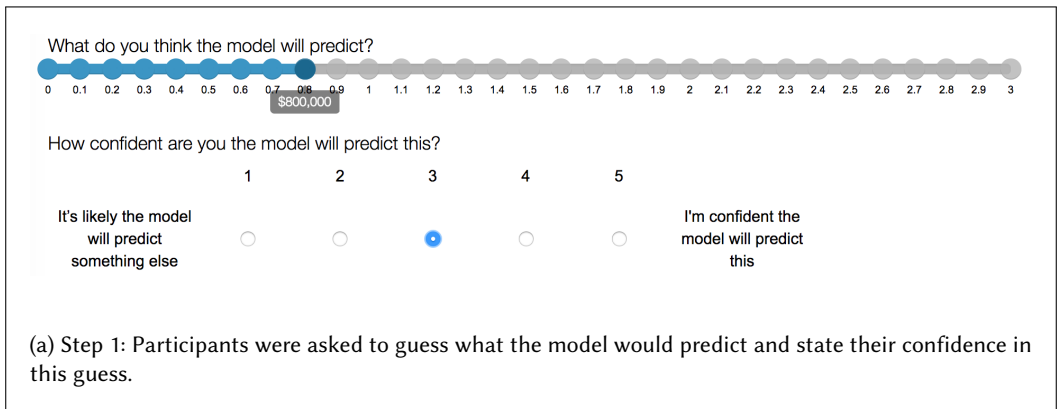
What do you think the model will predict?

0 0.1 0.2 0.3 0.4 0.5 0.6 0.7 0.8 0.9 1 1.1 1.2 1.3 1.4 1.5 1.6 1.7 1.8 1.9 2 2.1 2.2 2.3 2.4 2.5 2.6 2.7 2.8 2.9 3

$800,000

How confident are you the model will predict this?

| | 1 | 2 | 3 | 4 | 5 | |
|---|---|---|---|---|---|---|
| It's likely the model will predict something else | | | | | | I'm confident the model will predict this |

(a) Step 1: Participants were asked to guess what the model would predict and state their confidence in this guess.